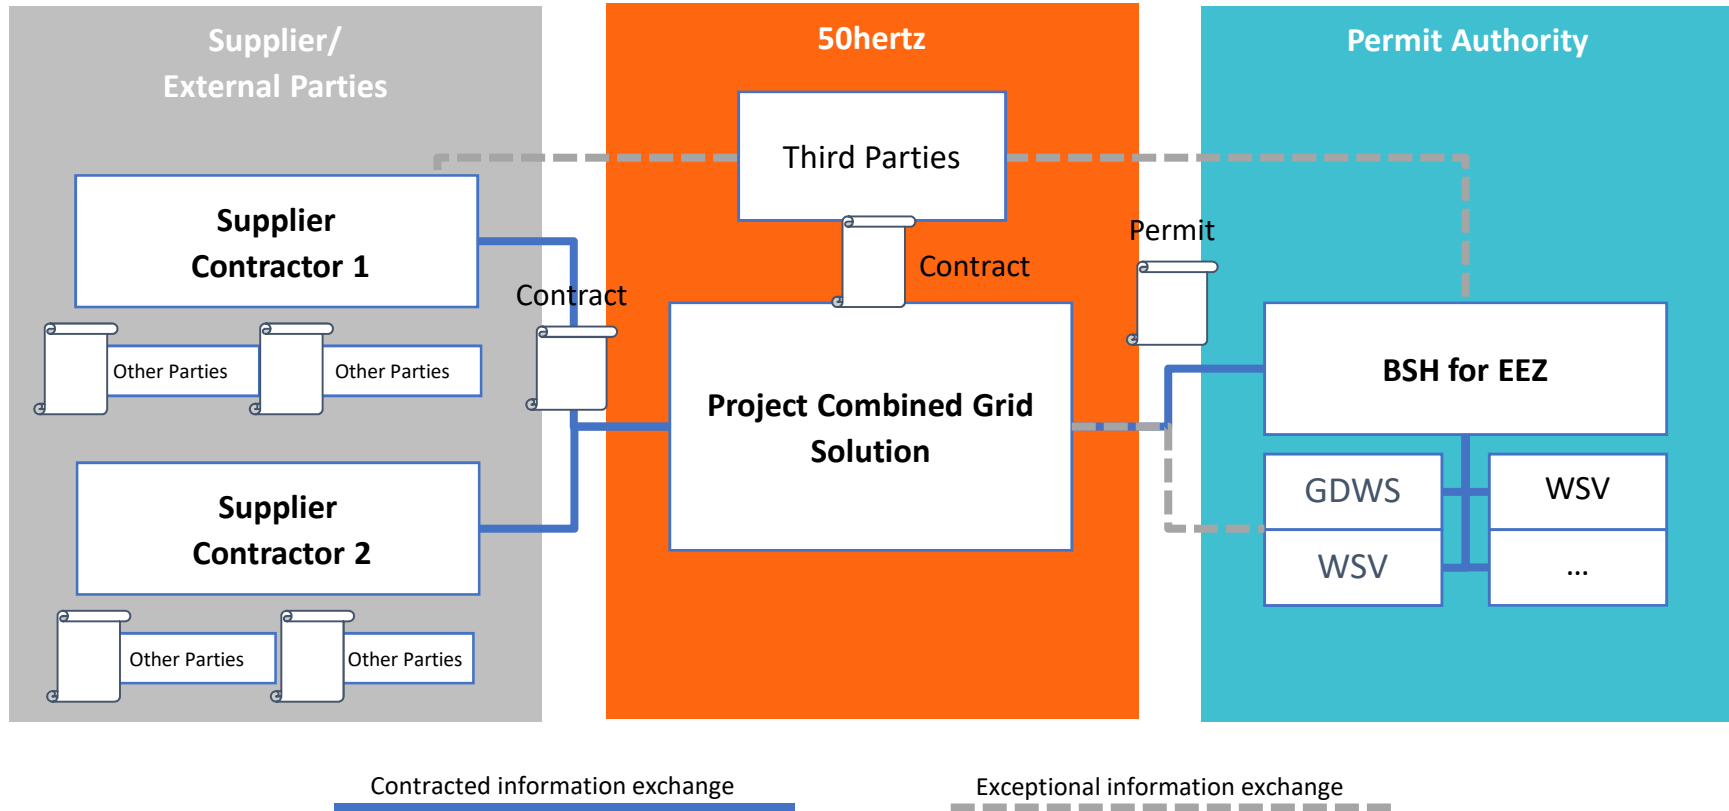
Supplier/
External Parties

50hertz

Permit Authority

Third Parties

Contract

Permit

Supplier
Contractor 1

Contract

Other Parties

Other Parties

Project Combined Grid Solution

BSH for EEZ

GDWS

WSV

WSV

...

Supplier
Contractor 2

Other Parties

Other Parties

Contracted information exchange

Exceptional information exchange